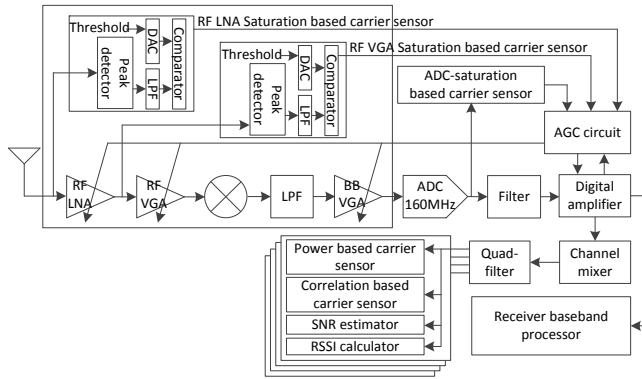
Threshold
DAC
Comparator
RF LNA Saturation based carrier sensor
Peak detector
LPF
Threshold
DAC
Comparator
RF VGA Saturation based carrier sensor
Peak detector
LPF
ADC-saturation based carrier sensor
AGC circuit
RF LNA
RF VGA
LPF
BB VGA
ADC 160MHz
Filter
Digital amplifier
Power based carrier sensor
Correlation based carrier sensor
SNR estimator
RSSI calculator
Quad-filter
Channel mixer
Receiver baseband processor